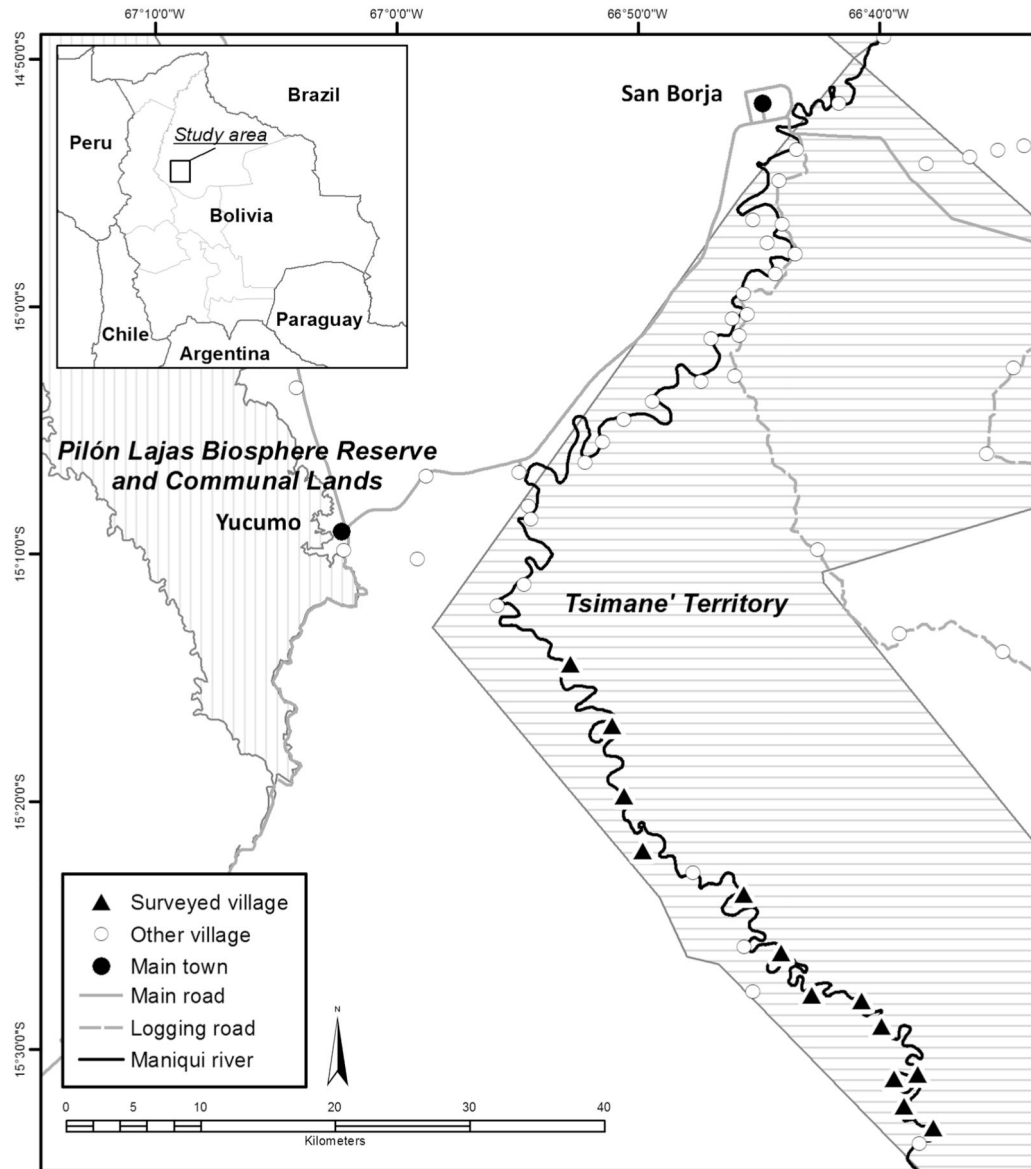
67°10'0"W
67°0'0"W
66°50'0"W
66°40'0"W

14°50'0"S
15°0'0"S
15°10'0"S
15°20'0"S
15°30'0"S

Brazil
Peru
Study area
Bolivia
Chile
Paraguay
Argentina

San Borja

Pilón Lajas Biosphere Reserve and Communal Lands

Yucumo

Tsimane' Territory

Surveyed village
Other village
Main town
Main road
Logging road
Maniqui river

N

0 5 10 20 30 40
Kilometers